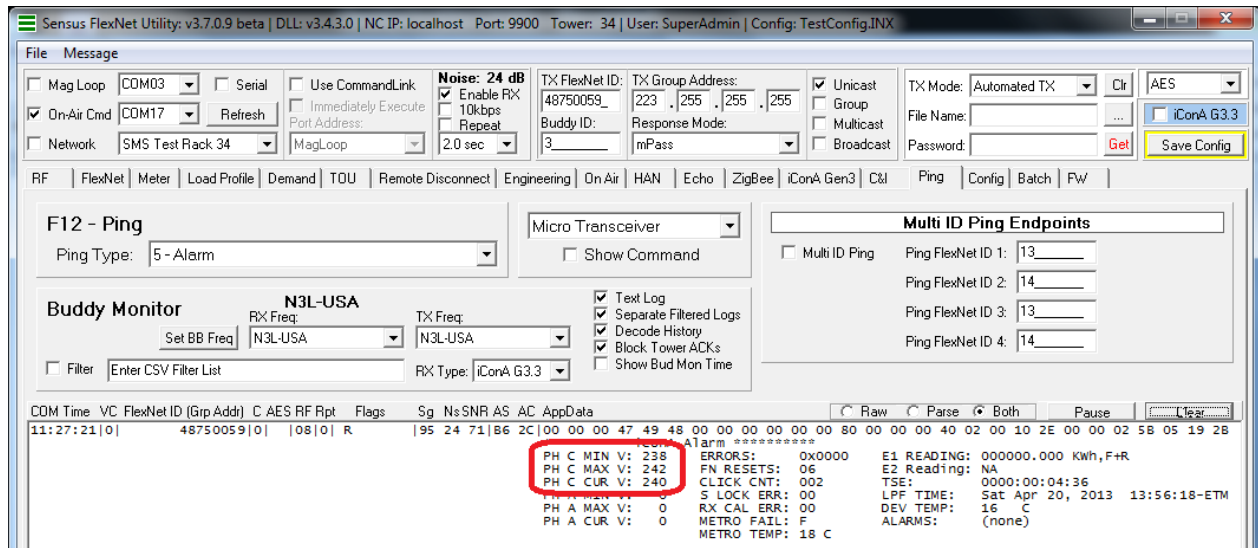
Sensus FlexNet Utility: v3.7.0.9 beta | DLL: v3.4.3.0 | NC IP: localhost Port: 9900 Tower: 34 | User: SuperAdmin | Config: TestConfig.INX

File Message

Mag Loop COM03 Serial
On-Air Cmd COM17 Refresh
Network SMS Test Rack 34

Use CommandLink
Immediately Execute
Port Address:
MagLoop

Noise: 24 dB
Enable RX
10kbps
Repeat
2.0 sec

TX FlexNet ID:
48750059_
Buddy ID:
3_______

TX Group Address:
223 . 255 . 255 . 255
Response Mode:
mPass

Unicast
Group
Multicast
Broadcast

TX Mode: Automated TX Clr
File Name: ...
Password: Get

AES
iConA G3.3
Save Config

RF | FlexNet | Meter | Load Profile | Demand | TOU | Remote Disconnect | Engineering | On Air | HAN | Echo | ZigBee | iConA Gen3 | C&I | Ping | Config | Batch | FW

F12 - Ping
Ping Type: 5 - Alarm

Micro Transceiver
Show Command

Multi ID Ping Endpoints
Multi ID Ping
Ping FlexNet ID 1: 13_______
Ping FlexNet ID 2: 14_______
Ping FlexNet ID 3: 13_______
Ping FlexNet ID 4: 14_______

Buddy Monitor
N3L-USA
RX Freq:
Set BB Freq N3L-USA
TX Freq:
N3L-USA
Filter Enter CSV Filter List
RX Type: iConA G3.3

Text Log
Separate Filtered Logs
Decode History
Block Tower ACKs
Show Bud Mon Time

COM Time VC FlexNet ID (Grp Addr) C AES RF Rpt Flags Sg Ns SNR AS AC AppData
Raw Parse Both Pause Clear

11:27:21|0| 48750059|0| |08|0| R |95 24 71|B6 2C|00 00 00 47 49 48 00 00 00 00 00 00 80 00 00 00 00 40 02 00 00 10 2E 00 00 02 5B 05 19 2B
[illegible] Alarm **********
PH C MIN V: 238 ERRORS: 0x0000 E1 READING: 000000.000 KWh,F+R
PH C MAX V: 242 FN RESETS: 06 E2 Reading: NA
PH C CUR V: 240 CLICK CNT: 002 TSE: 0000:00:04:36
PH A MIN V: 0 S LOCK ERR: 00 LPF TIME: Sat Apr 20, 2013 13:56:18-ETM
PH A MAX V: 0 RX CAL ERR: 00 DEV TEMP: 16 C
PH A CUR V: 0 METRO FAIL: F ALARMS: (none)
METRO TEMP: 18 C